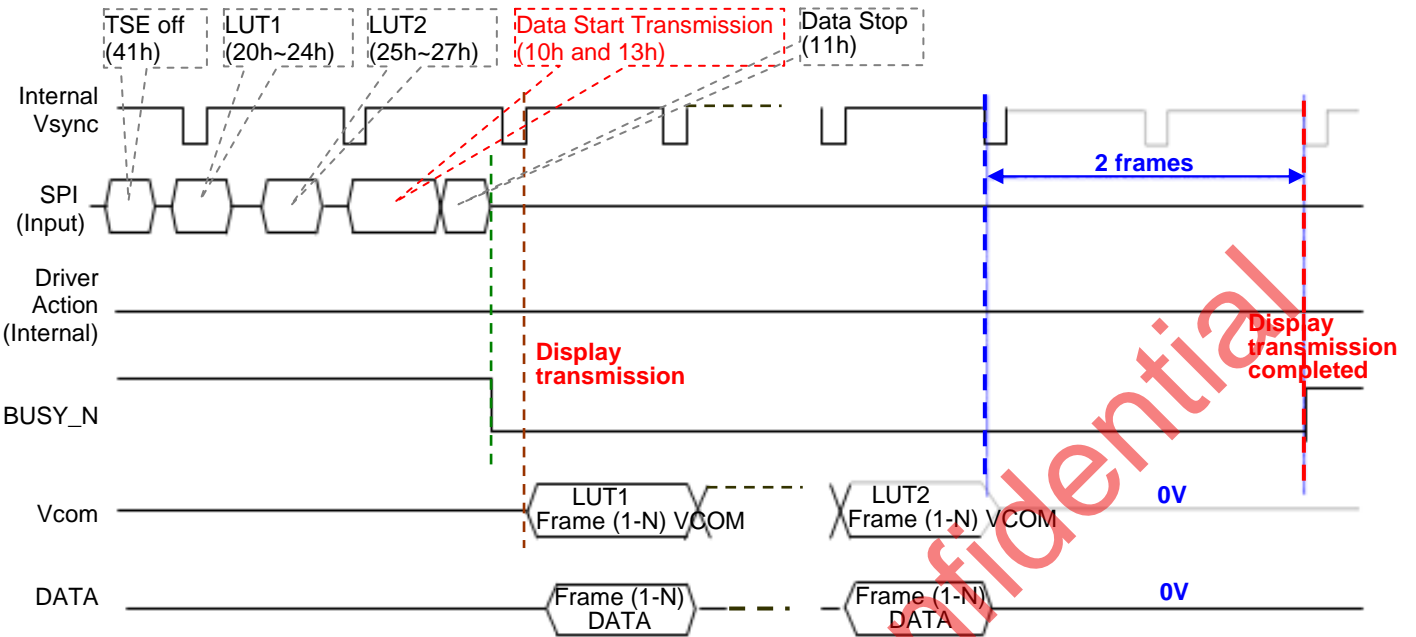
TSE off (41h)

LUT1 (20h~24h)

LUT2 (25h~27h)

Data Start Transmission (10h and 13h)

Data Stop (11h)

Internal Vsync

SPI (Input)

2 frames

Driver Action (Internal)

Display transmission

Display transmission completed

BUSY_N

Vcom

LUT1 Frame (1-N) VCOM

LUT2 Frame (1-N) VCOM

0V

DATA

Frame (1-N) DATA

Frame (1-N) DATA

0V

nfidential